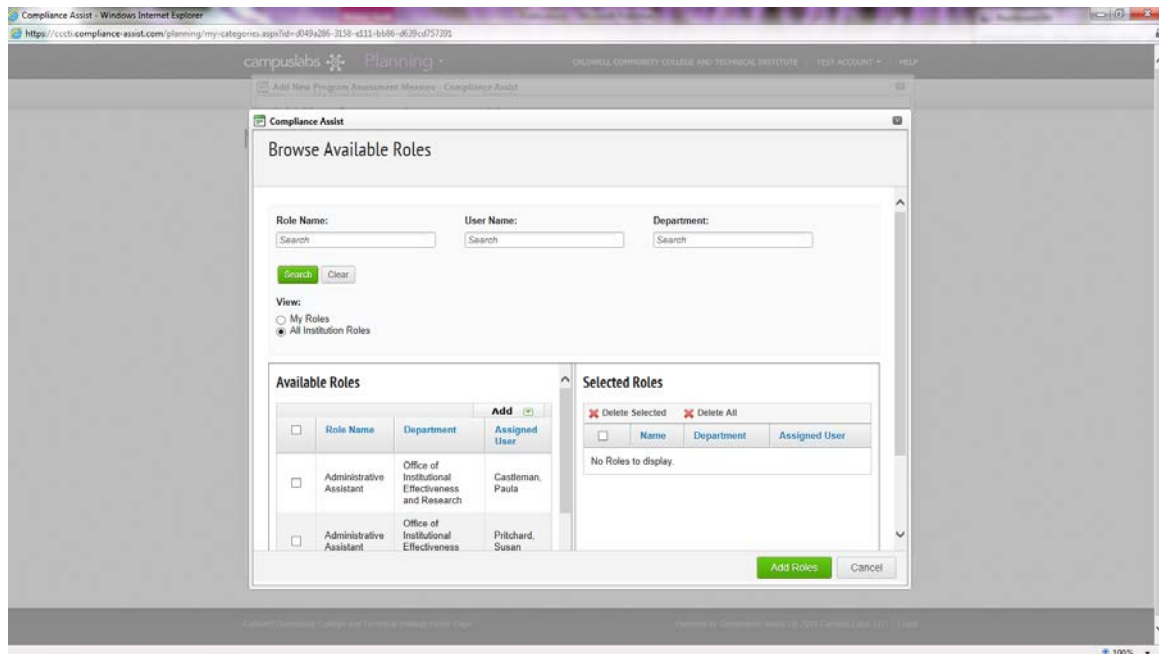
Compliance Assist - Windows Internet Explorer

https://ccti-compliance-assist.com/planning/my-categories.aspx?id=d049a286-3158-e111-bb86-d639cd757391

campuslabs Planning

CALDWELL COMMUNITY COLLEGE AND TECHNICAL INSTITUTE TEST ACCOUNT HELP

Add New Program Assessment Measure - Compliance Assist

Compliance Assist

Browse Available Roles

Role Name:
Search

User Name:
Search

Department:
Search

Search Clear

View:
My Roles
All Institution Roles

Available Roles

Add

| | Role Name | Department | Assigned User |
|---|---|---|---|
| | Administrative Assistant | Office of Institutional Effectiveness and Research | Castleman, Paula |
| | Administrative Assistant | Office of Institutional Effectiveness | Pritchard, Susan |

Selected Roles

Delete Selected Delete All

| | Name | Department | Assigned User |
|---|---|---|---|
| No Roles to display. | | | |

Add Roles Cancel

Caldwell Community College and Technical Institute Home Page

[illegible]

100%